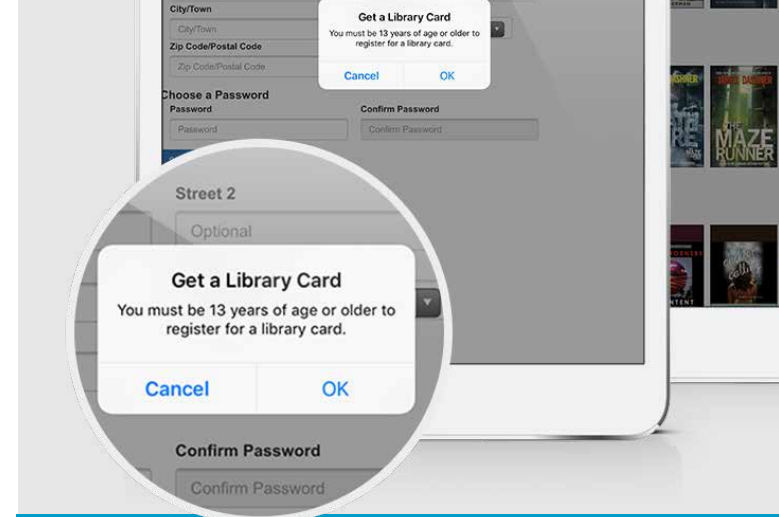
City/Town

City/Town

Zip Code/Postal Code

Zip Code/Postal Code

Get a Library Card

You must be 13 years of age or older to register for a library card.

Cancel

OK

Choose a Password

Password

Password

Confirm Password

Confirm Password

DASHNER

JAMES DASHNER

THE MAZE RUNNER

Street 2

Optional

Get a Library Card

You must be 13 years of age or older to register for a library card.

Cancel

OK

Confirm Password

Confirm Password